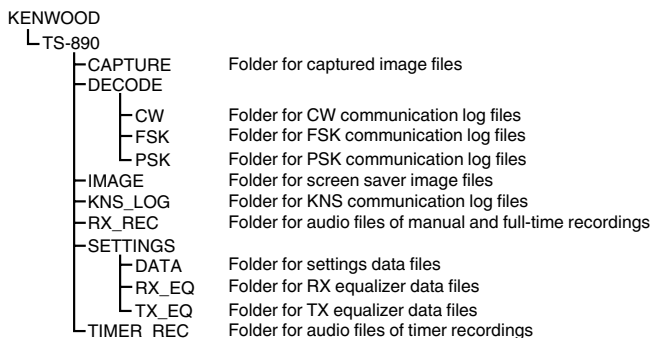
KENWOOD
TS-890
CAPTURE Folder for captured image files
DECODE
CW Folder for CW communication log files
FSK Folder for FSK communication log files
PSK Folder for PSK communication log files
IMAGE Folder for screen saver image files
KNS_LOG Folder for KNS communication log files
RX_REC Folder for audio files of manual and full-time recordings
SETTINGS
DATA Folder for settings data files
RX_EQ Folder for RX equalizer data files
TX_EQ Folder for TX equalizer data files
TIMER_REC Folder for audio files of timer recordings